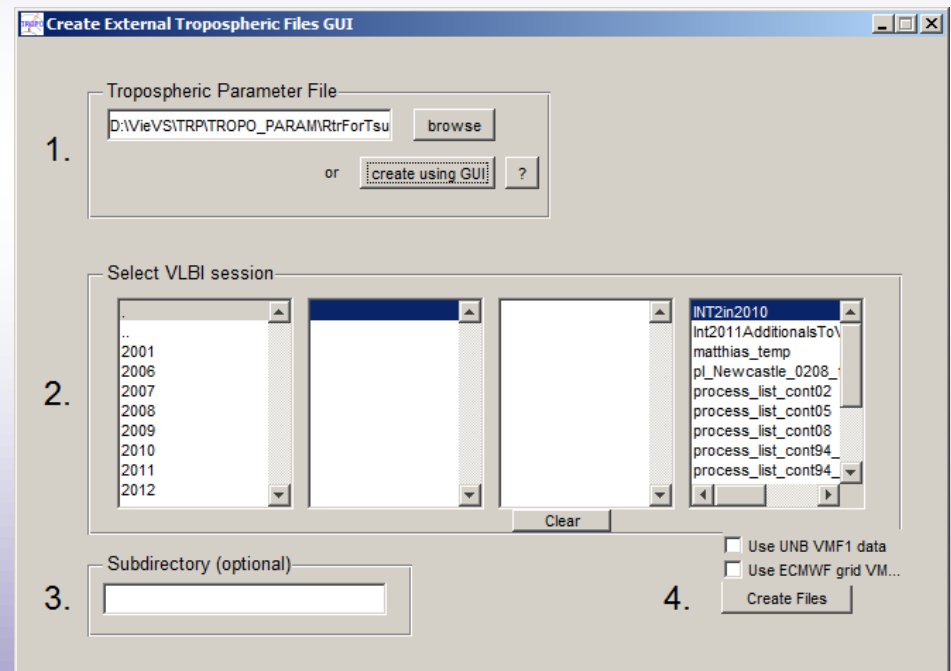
Create External Tropospheric Files GUI

Tropospheric Parameter File

1.

D:\VieVS\TRP\TROPO_PARAM\RtrForTsu

browse

or

create using GUI

?

Select VLBI session

2.

.
..
2001
2006
2007
2008
2009
2010
2011
2012

INT2in2010
Int2011AdditionalsToV
matthias_temp
pl_Newcastle_0208_
process_list_cont02
process_list_cont05
process_list_cont08
process_list_cont94_
process_list_cont94_

Clear

Subdirectory (optional)

3.

Use UNB VMF1 data

Use ECMWF grid VM...

4.

Create Files